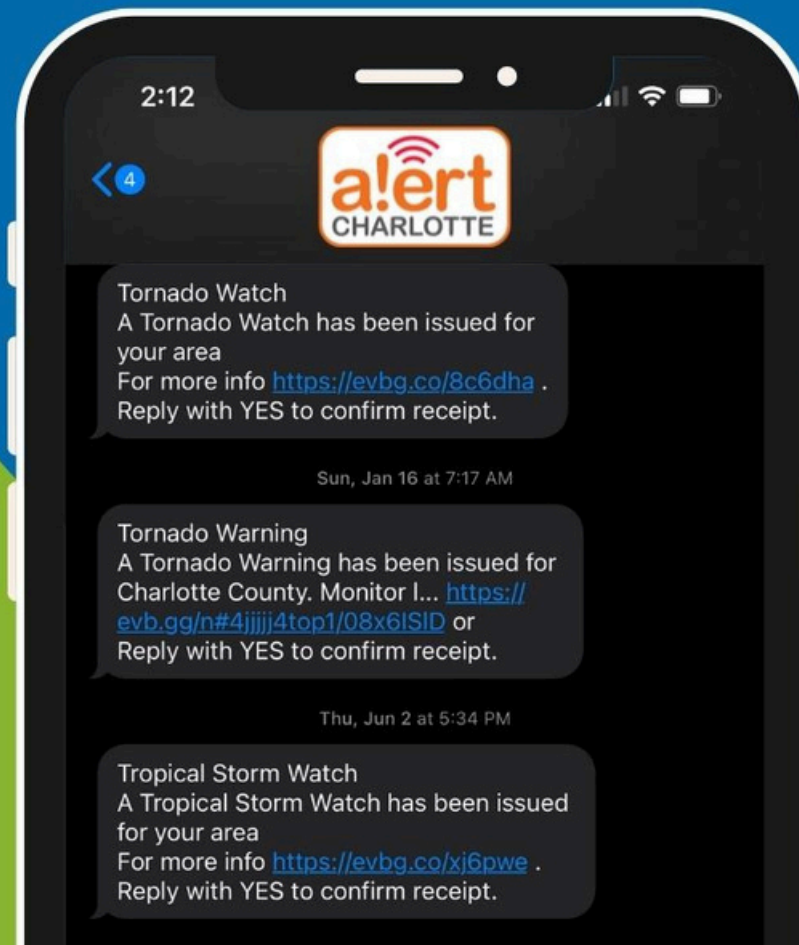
2:12

4

a!ert CHARLOTTE

Tornado Watch
A Tornado Watch has been issued for your area
For more info https://evbg.co/8c6dha .
Reply with YES to confirm receipt.

Sun, Jan 16 at 7:17 AM

Tornado Warning
A Tornado Warning has been issued for Charlotte County. Monitor l... https://evb.gg/n#4jjjjj4top1/08x6lSlD or
Reply with YES to confirm receipt.

Thu, Jun 2 at 5:34 PM

Tropical Storm Watch
A Tropical Storm Watch has been issued for your area
For more info https://evbg.co/xj6pwe .
Reply with YES to confirm receipt.